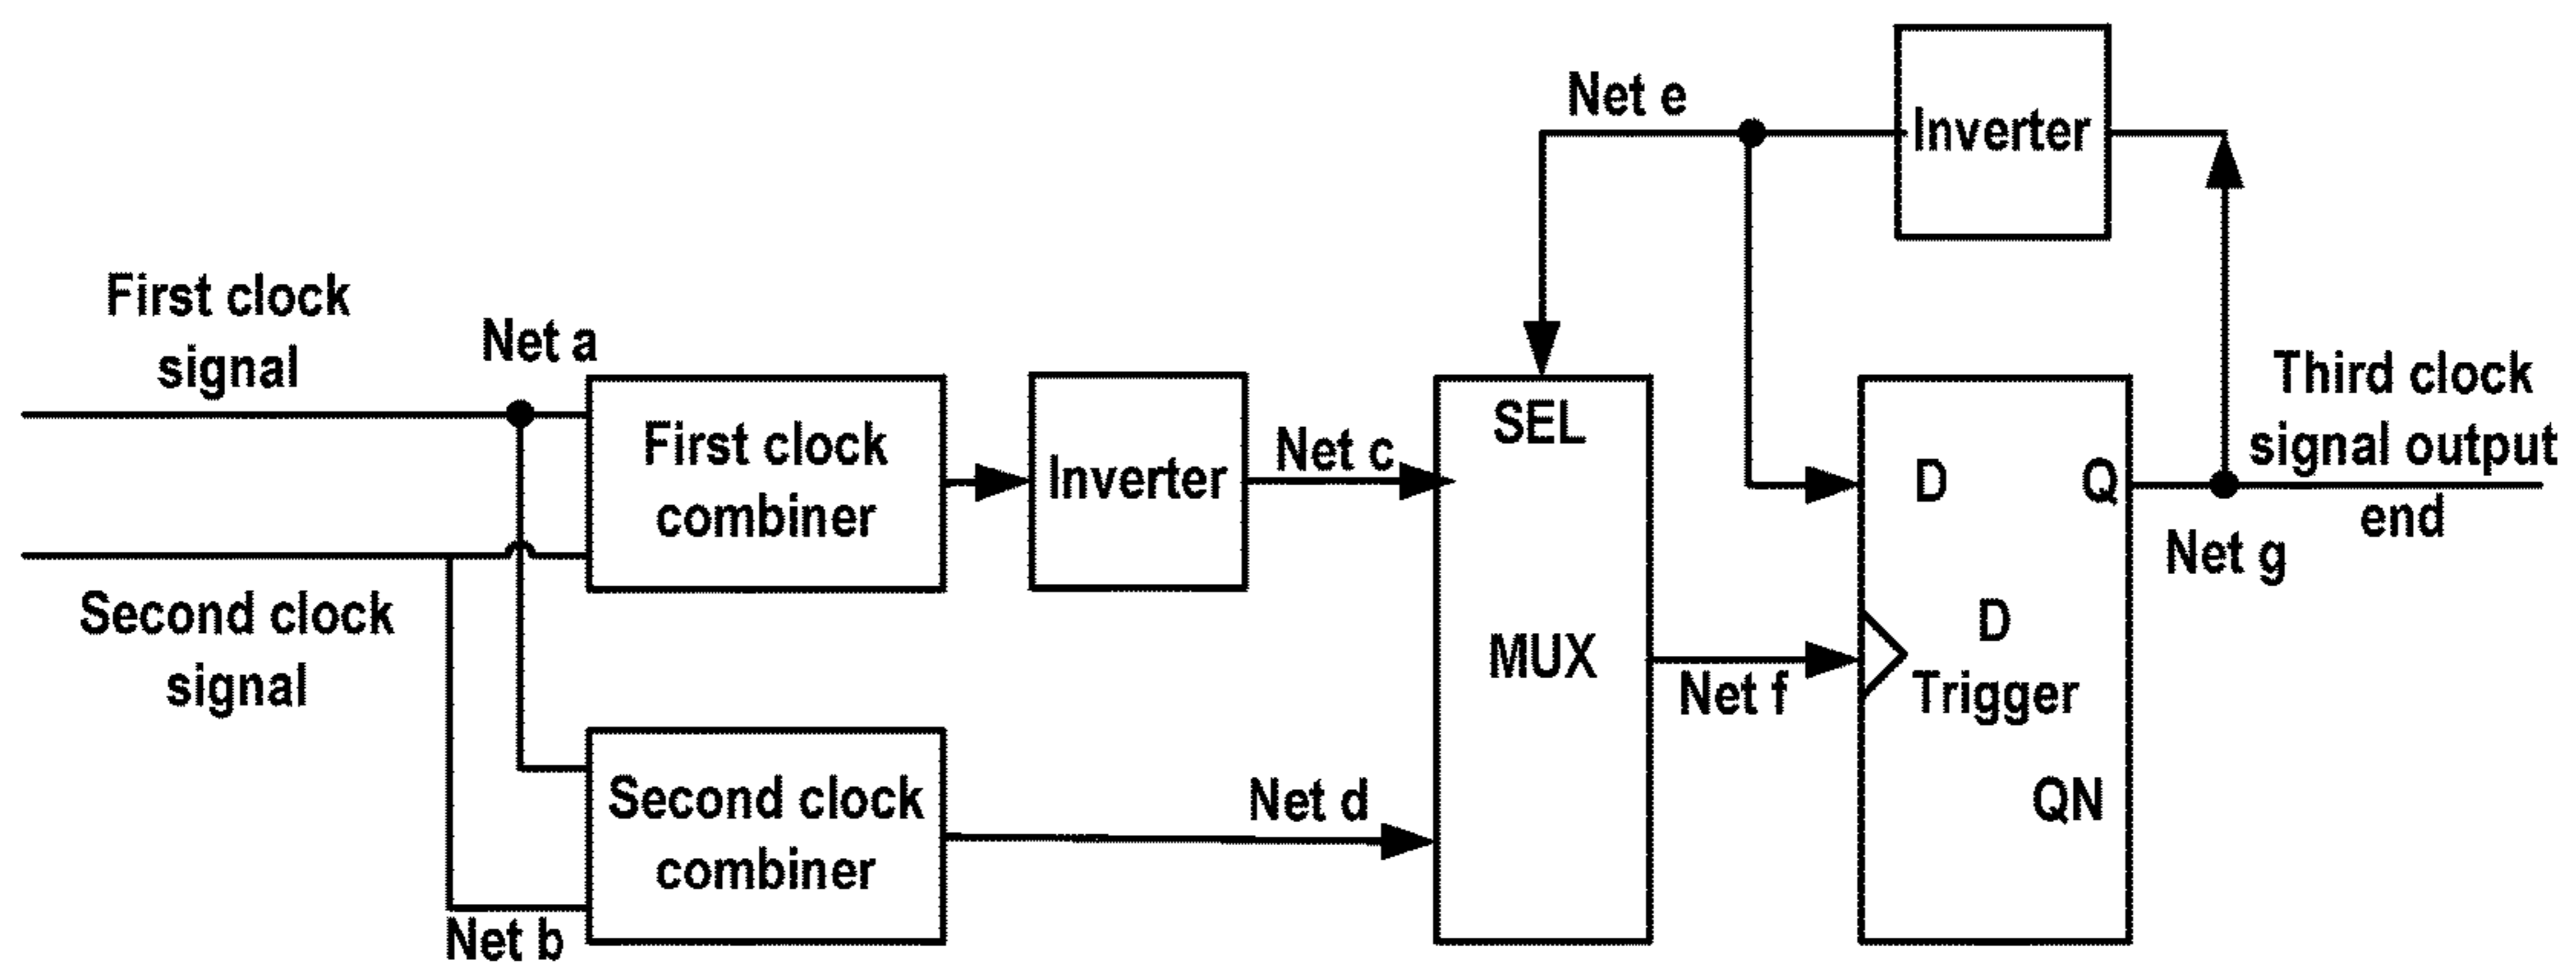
Net e

Inverter

First clock signal

Net a

Third clock signal output end

First clock combiner

Inverter

Net c

SEL

D

Q

Net g

Second clock signal

MUX

D Trigger

Net f

Second clock combiner

Net d

QN

Net b